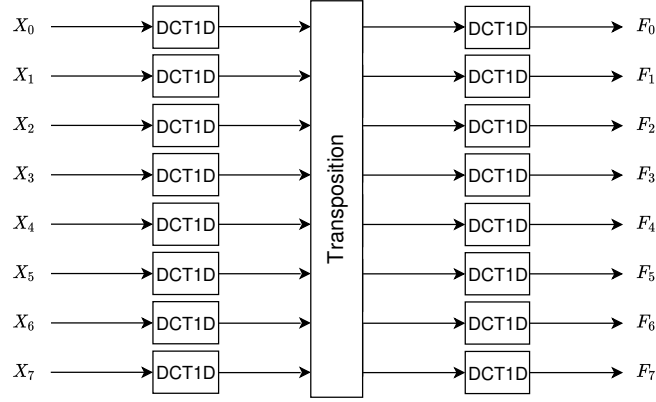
$X_0$ DCT1D DCT1D $F_0$
$X_1$ DCT1D DCT1D $F_1$
$X_2$ DCT1D DCT1D $F_2$
$X_3$ DCT1D DCT1D $F_3$
$X_4$ DCT1D DCT1D $F_4$
$X_5$ DCT1D DCT1D $F_5$
$X_6$ DCT1D DCT1D $F_6$
$X_7$ DCT1D DCT1D $F_7$

Transposition